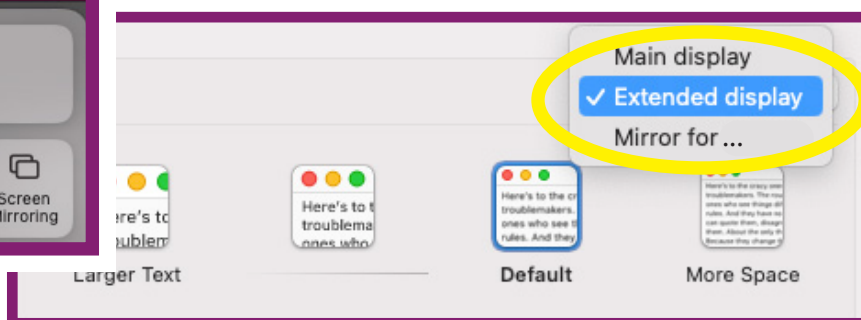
Screen
Mirroring

Main display
✓ Extended display
Mirror for ...

ere's to
roublem

Here's to t
troublema
ones who

Here's to the cr
troublemakers.
ones who see th
rules. And they

Larger Text

Default

More Space